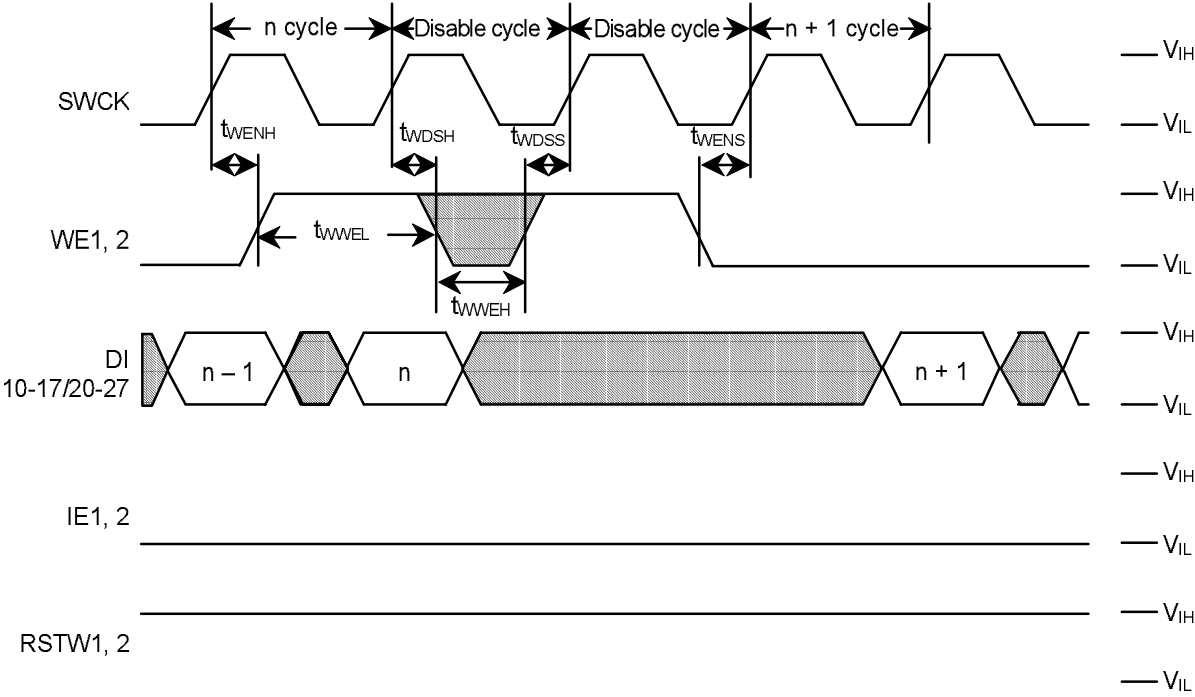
n cycle
Disable cycle
Disable cycle
n + 1 cycle

$V_{IH}$
SWCK
$V_{IL}$
$t_{WENH}$
$t_{WDSH}$
$t_{WDSS}$
$t_{WENS}$

$V_{IH}$
WE1, 2
$t_{WWEL}$
$V_{IL}$
$t_{WWEH}$

$V_{IH}$
DI 10-17/20-27
n – 1
n
n + 1
$V_{IL}$

$V_{IH}$
IE1, 2
$V_{IL}$

$V_{IH}$
RSTW1, 2
$V_{IL}$